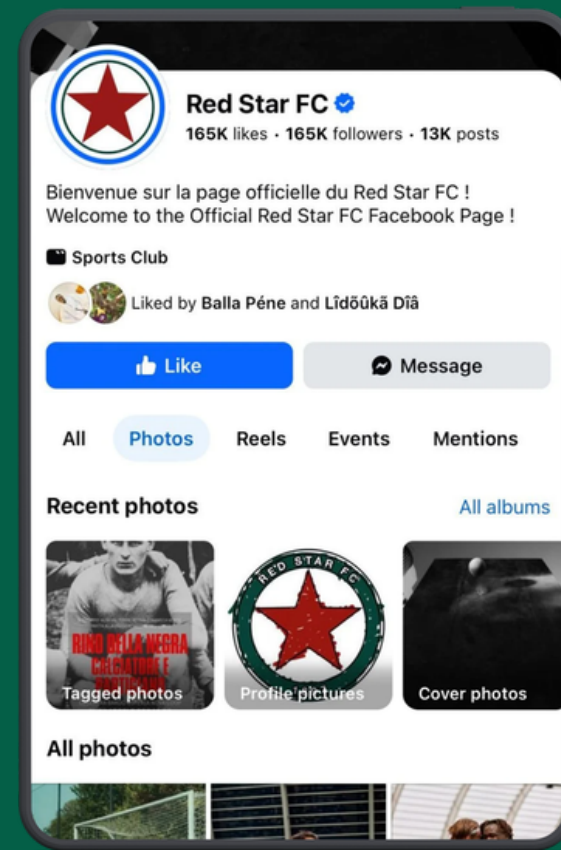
Red Star FC
165K likes · 165K followers · 13K posts

Bienvenue sur la page officielle du Red Star FC !
Welcome to the Official Red Star FC Facebook Page !

Sports Club

Liked by Balla Péne and Lîdõûkā Dîâ

Like

Message

All
Photos
Reels
Events
Mentions

Recent photos
All albums

RINO DELLA NEGRA
CALCIATORE E
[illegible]

Tagged photos

RED STAR F.C.

Profile pictures

Cover photos

All photos